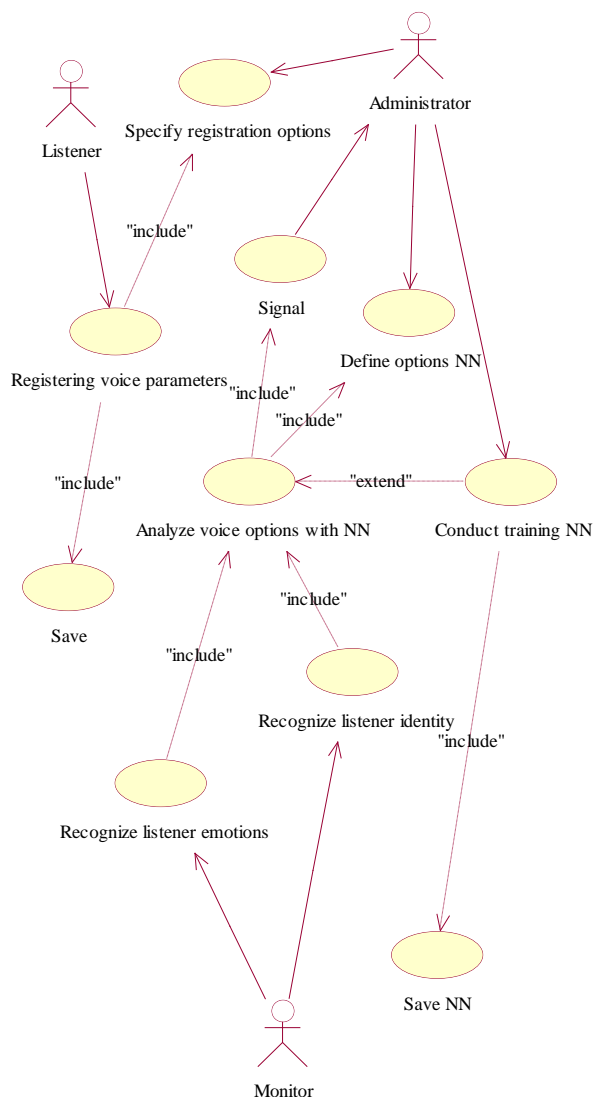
Administrator

Listener

Specify registration options

"include"

Signal

Define options NN

Registering voice parameters

"include"

"include"

"include"

"extend"

Analyze voice options with NN

Conduct training NN

Save

"include"

"include"

Recognize listener identity

"include"

Recognize listener emotions

Save NN

Monitor